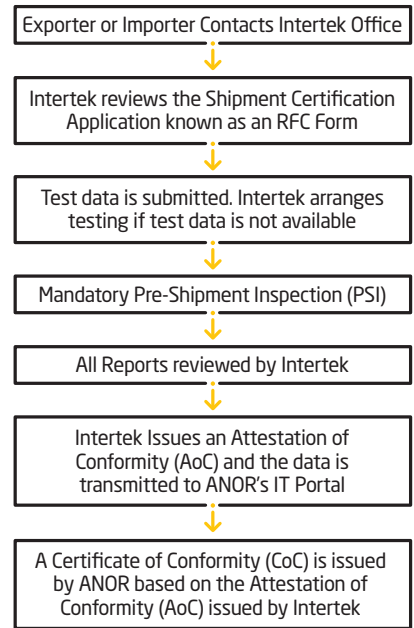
Exporter or Importer Contacts Intertek Office

Intertek reviews the Shipment Certification Application known as an RFC Form

Test data is submitted. Intertek arranges testing if test data is not available

Mandatory Pre-Shipment Inspection (PSI)

All Reports reviewed by Intertek

Intertek Issues an Attestation of Conformity (AoC) and the data is transmitted to ANOR's IT Portal

A Certificate of Conformity (CoC) is issued by ANOR based on the Attestation of Conformity (AoC) issued by Intertek